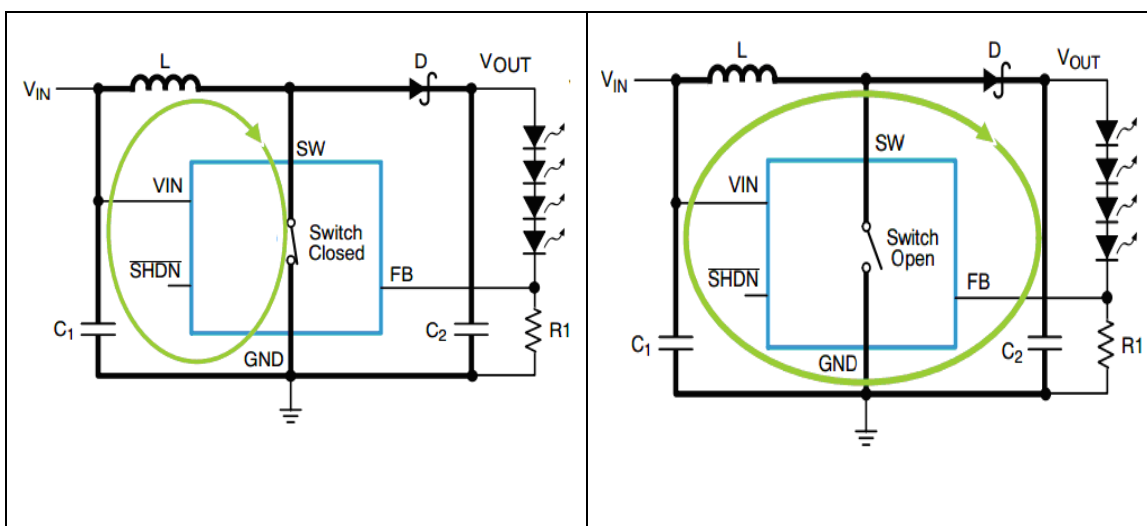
| | |
|---|---|
| L, D, $V_{IN}$, $V_{OUT}$, SW, VIN, Switch Closed, $\overline{SHDN}$, FB, $C_1$, $C_2$, R1, GND | L, D, $V_{IN}$, $V_{OUT}$, SW, VIN, Switch Open, $\overline{SHDN}$, FB, $C_1$, $C_2$, R1, GND |